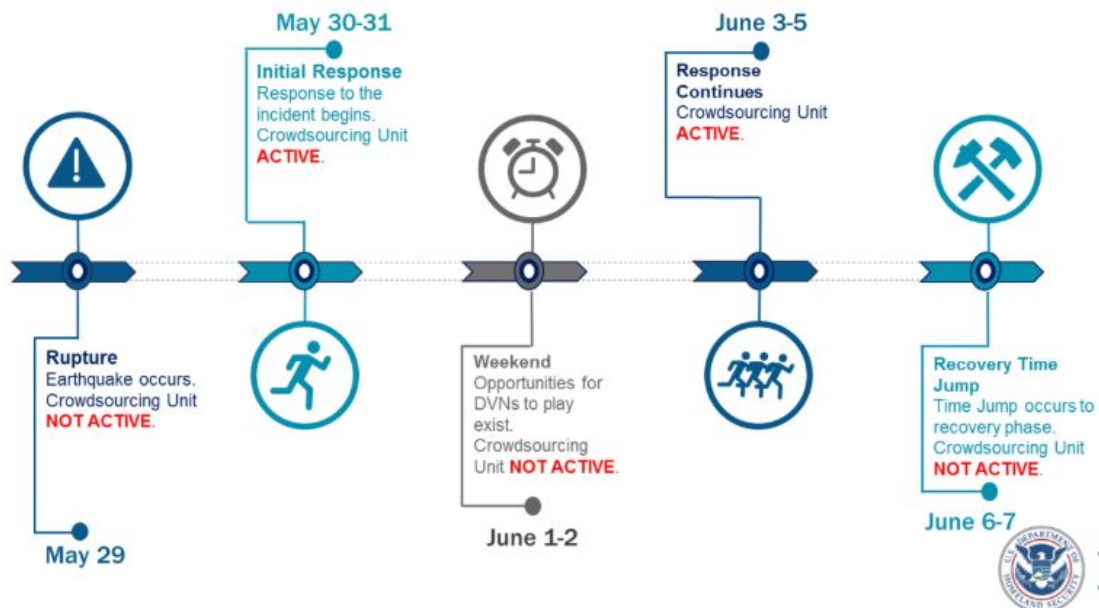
May 30-31

Initial Response
Response to the incident begins. Crowdsourcing Unit ACTIVE.

June 3-5

Response Continues
Crowdsourcing Unit ACTIVE.

Rupture
Earthquake occurs. Crowdsourcing Unit NOT ACTIVE.

May 29

Weekend
Opportunities for DVNs to play exist. Crowdsourcing Unit NOT ACTIVE.

June 1-2

Recovery Time Jump
Time Jump occurs to recovery phase. Crowdsourcing Unit NOT ACTIVE.

June 6-7

U.S. DEPARTMENT OF HOMELAND SECURITY